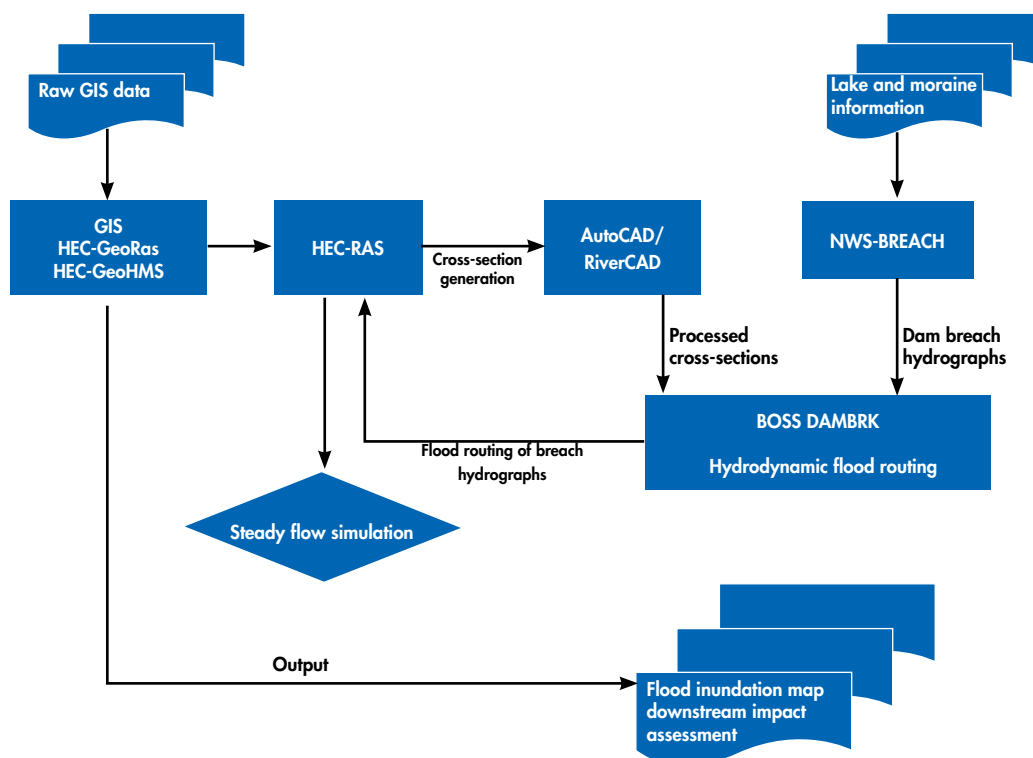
Raw GIS data

Lake and moraine information

GIS
HEC-GeoRas
HEC-GeoHMS

HEC-RAS

Cross-section generation

AutoCAD/ RiverCAD

NWS-BREACH

Processed cross-sections

Dam breach hydrographs

BOSS DAMBRK

Hydrodynamic flood routing

Flood routing of breach hydrographs

Steady flow simulation

Output

Flood inundation map downstream impact assessment